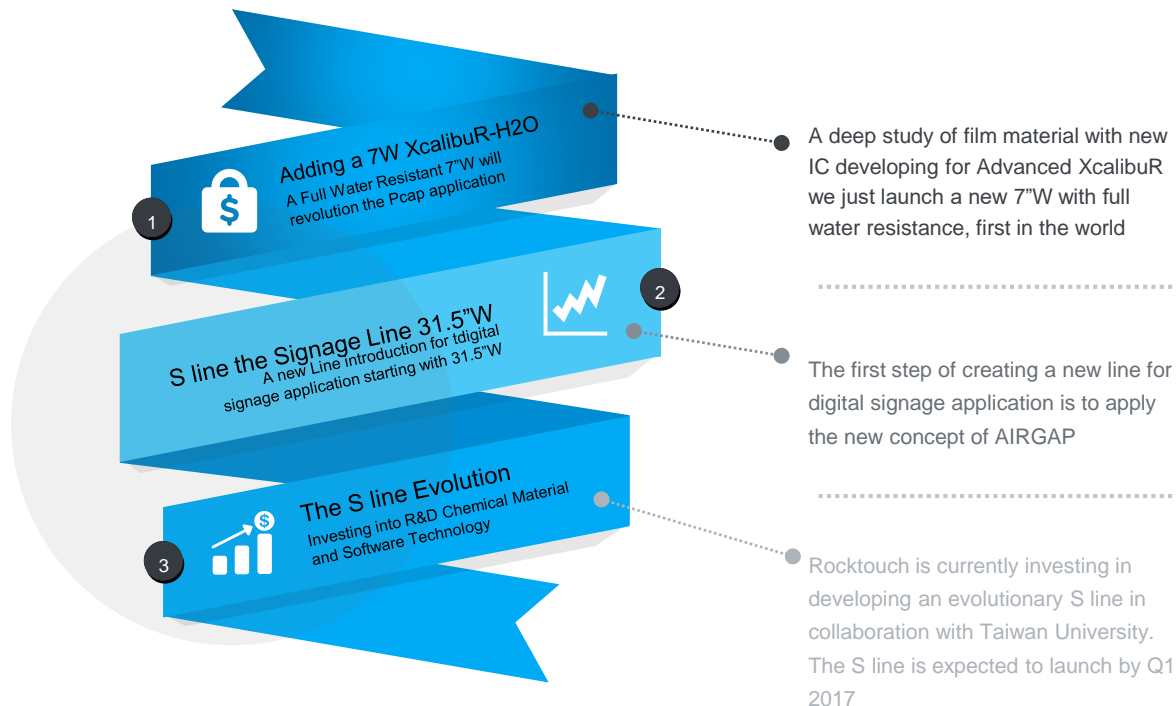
Adding a 7W XcalibuR-H2O
A Full Water Resistant 7"W will revolution the Pcap application

1

A deep study of film material with new IC developing for Advanced XcalibuR we just launch a new 7"W with full water resistance, first in the world

2

S line the Signage Line 31.5"W
A new Line introduction for tdigital signage application starting with 31.5"W

The first step of creating a new line for digital signage application is to apply the new concept of AIRGAP

The S line Evolution
Investing into R&D Chemical Material and Software Technology

3

Rocktouch is currently investing in developing an evolutionary S line in collaboration with Taiwan University. The S line is expected to launch by Q1 2017